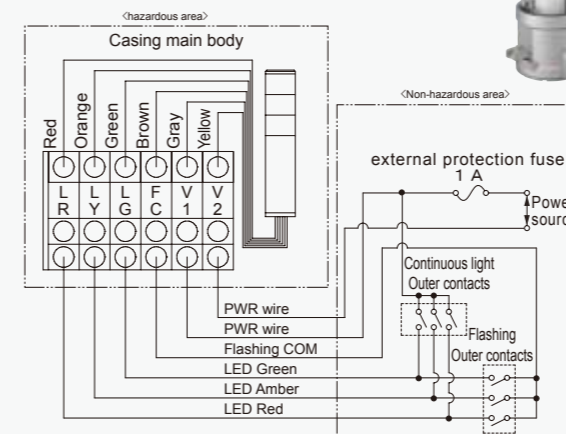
‹hazardous area›

Casing main body

Red
Orange
Green
Brown
Gray
Yellow

| L | L | L | F | V | V |
|---|---|---|---|---|---|
| R | Y | G | C | 1 | 2 |

‹Non-hazardous area›

external protection fuse
1 A

Powe
sourc

Continuous light
Outer contacts

Flashing
Outer contacts

PWR wire
PWR wire
Flashing COM
LED Green
LED Amber
LED Red